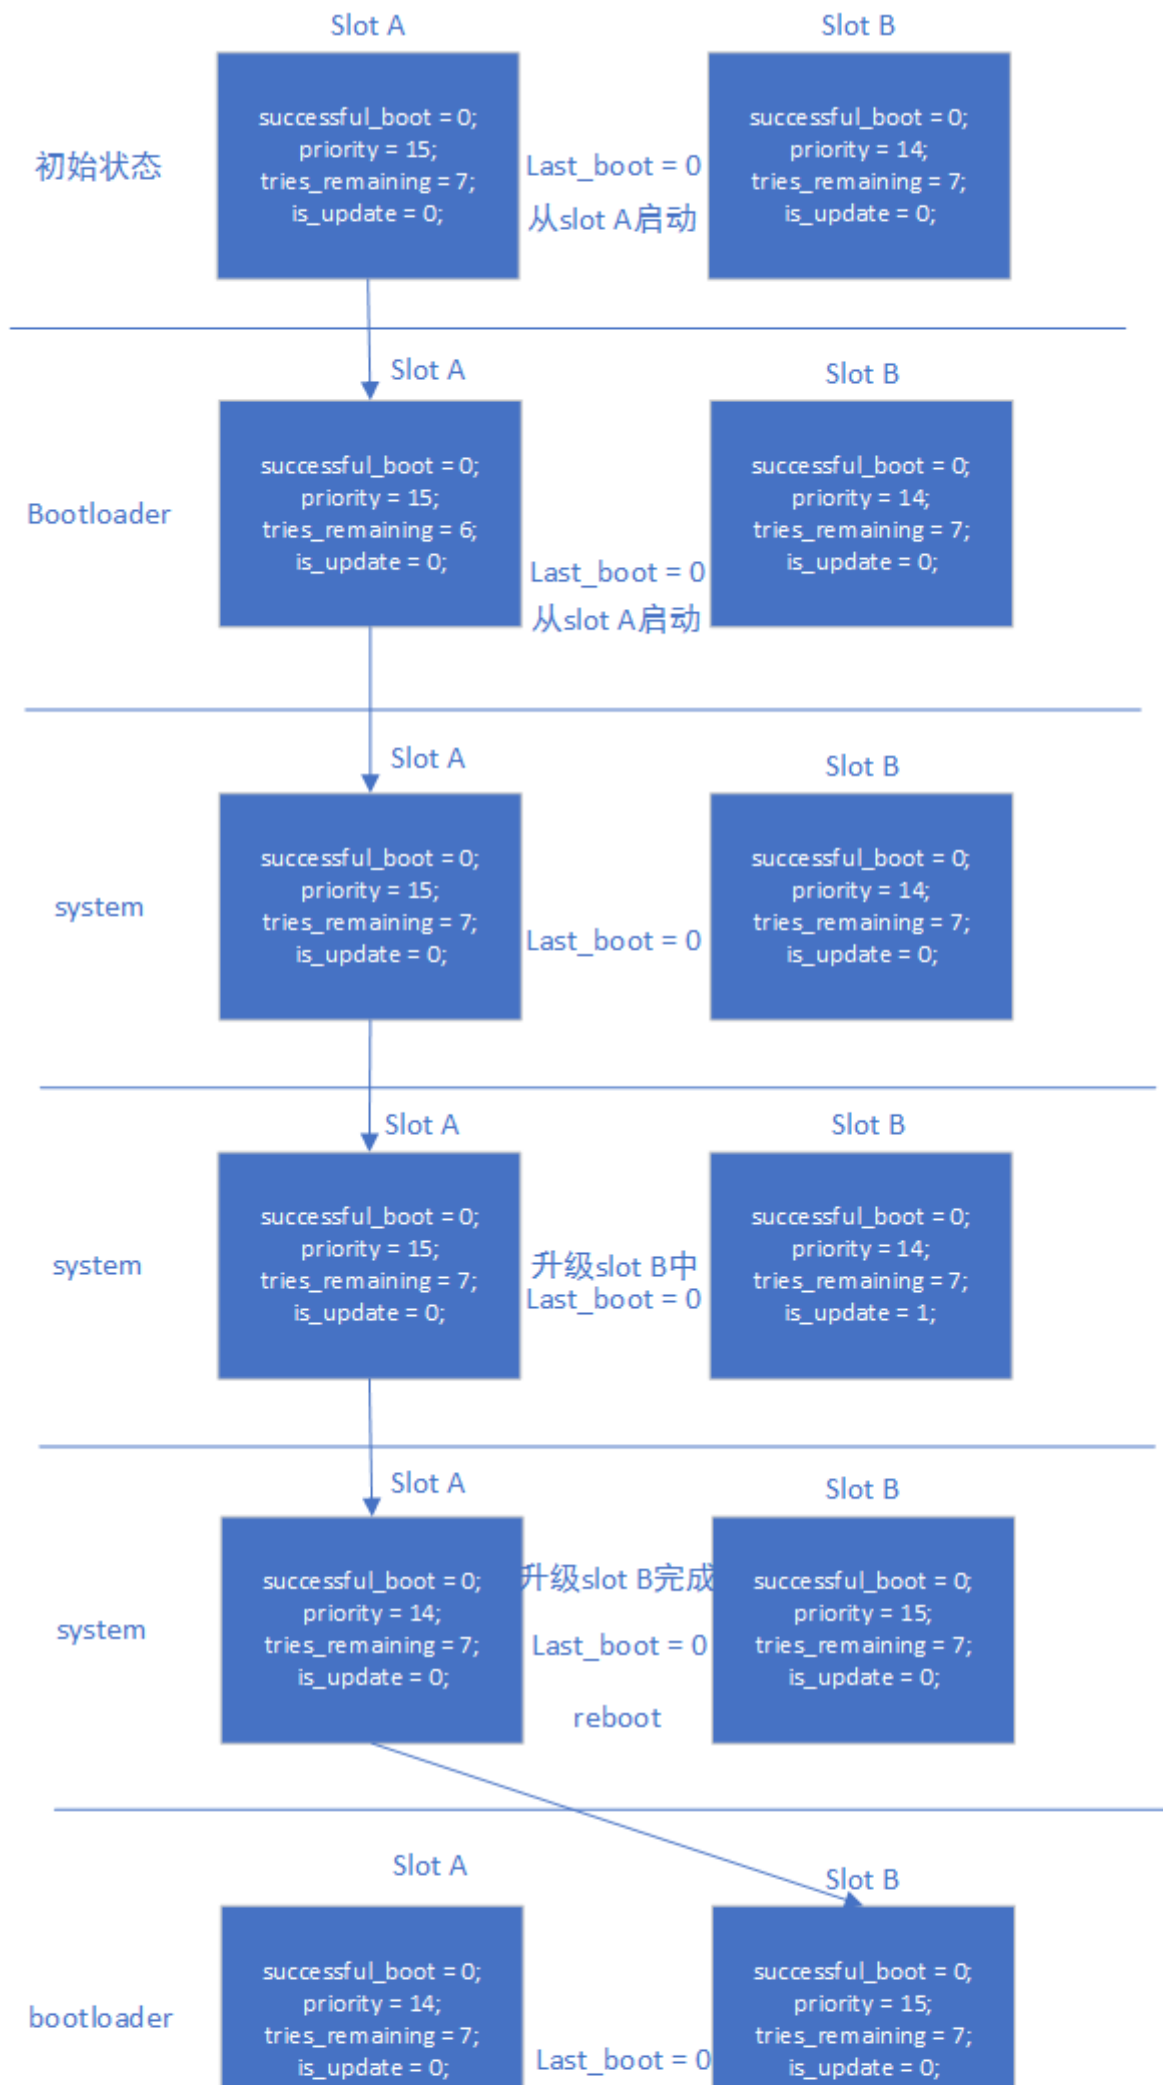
Slot A

Slot B

初始状态

successful_boot = 0;
priority = 15;
tries_remaining = 7;
is_update = 0;

Last_boot = 0
从slot A启动

successful_boot = 0;
priority = 14;
tries_remaining = 7;
is_update = 0;

Slot A

Slot B

Bootloader

successful_boot = 0;
priority = 15;
tries_remaining = 6;
is_update = 0;

Last_boot = 0
从slot A启动

successful_boot = 0;
priority = 14;
tries_remaining = 7;
is_update = 0;

Slot A

Slot B

system

successful_boot = 0;
priority = 15;
tries_remaining = 7;
is_update = 0;

Last_boot = 0

successful_boot = 0;
priority = 14;
tries_remaining = 7;
is_update = 0;

Slot A

Slot B

system

successful_boot = 0;
priority = 15;
tries_remaining = 7;
is_update = 0;

升级slot B中
Last_boot = 0

successful_boot = 0;
priority = 14;
tries_remaining = 7;
is_update = 1;

Slot A

Slot B

system

successful_boot = 0;
priority = 14;
tries_remaining = 7;
is_update = 0;

升级slot B完成
Last_boot = 0
reboot

successful_boot = 0;
priority = 15;
tries_remaining = 7;
is_update = 0;

Slot A

Slot B

bootloader

successful_boot = 0;
priority = 14;
tries_remaining = 7;
is_update = 0;

Last_boot = 0

successful_boot = 0;
priority = 15;
tries_remaining = 7;
is_update = 0;